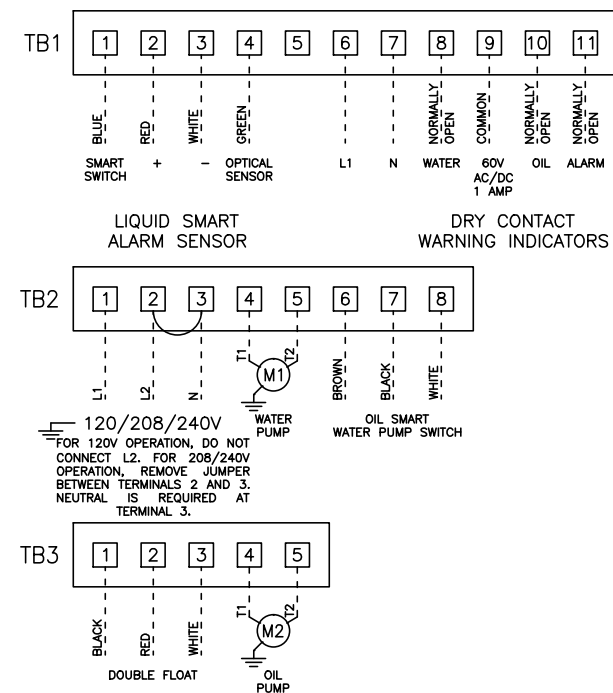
TB1

1 2 3 4 5 6 7 8 9 10 11

BLUE RED WHITE GREEN NORMALLY OPEN COMMON NORMALLY OPEN NORMALLY OPEN

SMART SWITCH + − OPTICAL SENSOR L1 N WATER 60V AC/DC 1 AMP OIL ALARM

LIQUID SMART ALARM SENSOR

DRY CONTACT WARNING INDICATORS

TB2

1 2 3 4 5 6 7 8

T1 T2 M1 BROWN BLACK WHITE

L1 L2 N WATER PUMP OIL SMART WATER PUMP SWITCH

120/208/240V

FOR 120V OPERATION, DO NOT CONNECT L2. FOR 208/240V OPERATION, REMOVE JUMPER BETWEEN TERMINALS 2 AND 3. NEUTRAL IS REQUIRED AT TERMINAL 3.

TB3

1 2 3 4 5

BLACK RED WHITE T1 M2 T2

DOUBLE FLOAT OIL PUMP